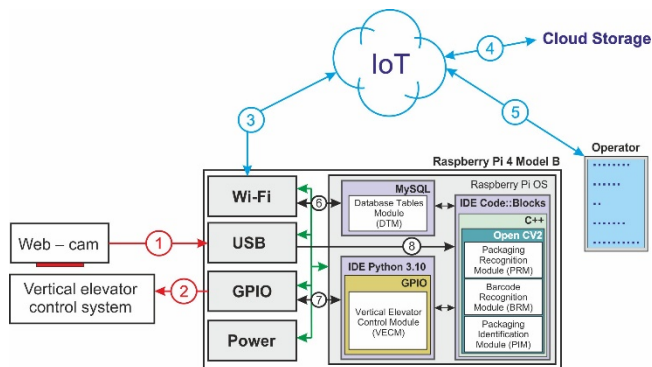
IoT

4

Cloud Storage

3

5

Operator

........
......
..
.......
.........

Raspberry Pi 4 Model B

Raspberry Pi OS

Wi-Fi

6

MySQL

Database Tables Modulo (DTM)

IDE Code::Blocks

C++

Open CV2

Web – cam

1

USB

8

Packaging Recognition Module (PRM)

Vertical elevator control system

2

GPIO

7

IDE Python 3.10

GPIO

Vertical Elevator Control Module (VECM)

Barcode Recognition Module (BRM)

Packaging Identification Module (PIM)

Power